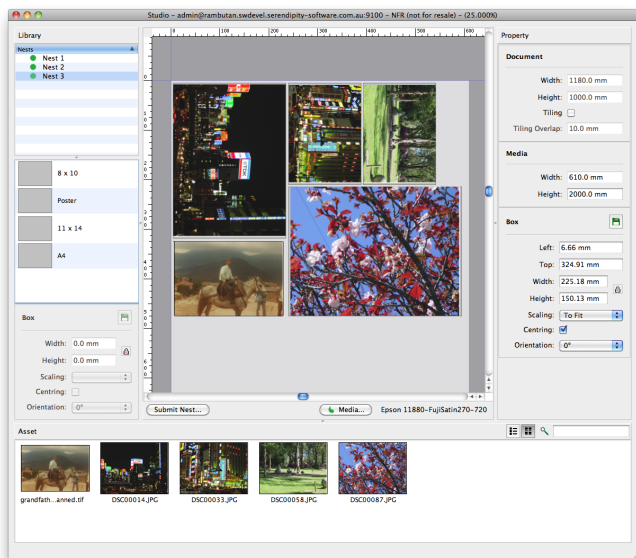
Studio – admin@rambutan.swdevel.serendipity-software.com.au:9100 – NFR (not for resale) – (25.000%)

Library

Nests

Nest 1

Nest 2

Nest 3

8 x 10

Poster

11 x 14

A4

Box

Width: 0.0 mm

Height: 0.0 mm

Scaling:

Centring:

Orientation: 0°

0 100 200 300 400 500 600

Submit Nest...

Media...

Epson 11880–FujiSatin270–720

Property

Document

Width: 1180.0 mm

Height: 1000.0 mm

Tiling

Tiling Overlap: 10.0 mm

Media

Width: 610.0 mm

Height: 2000.0 mm

Box

Left: 6.66 mm

Top: 324.91 mm

Width: 225.18 mm

Height: 150.13 mm

Scaling: To Fit

Centring:

Orientation: 0°

Asset

grandfath...anned.tif

DSC00014.JPG

DSC00033.JPG

DSC00058.JPG

DSC00087.JPG